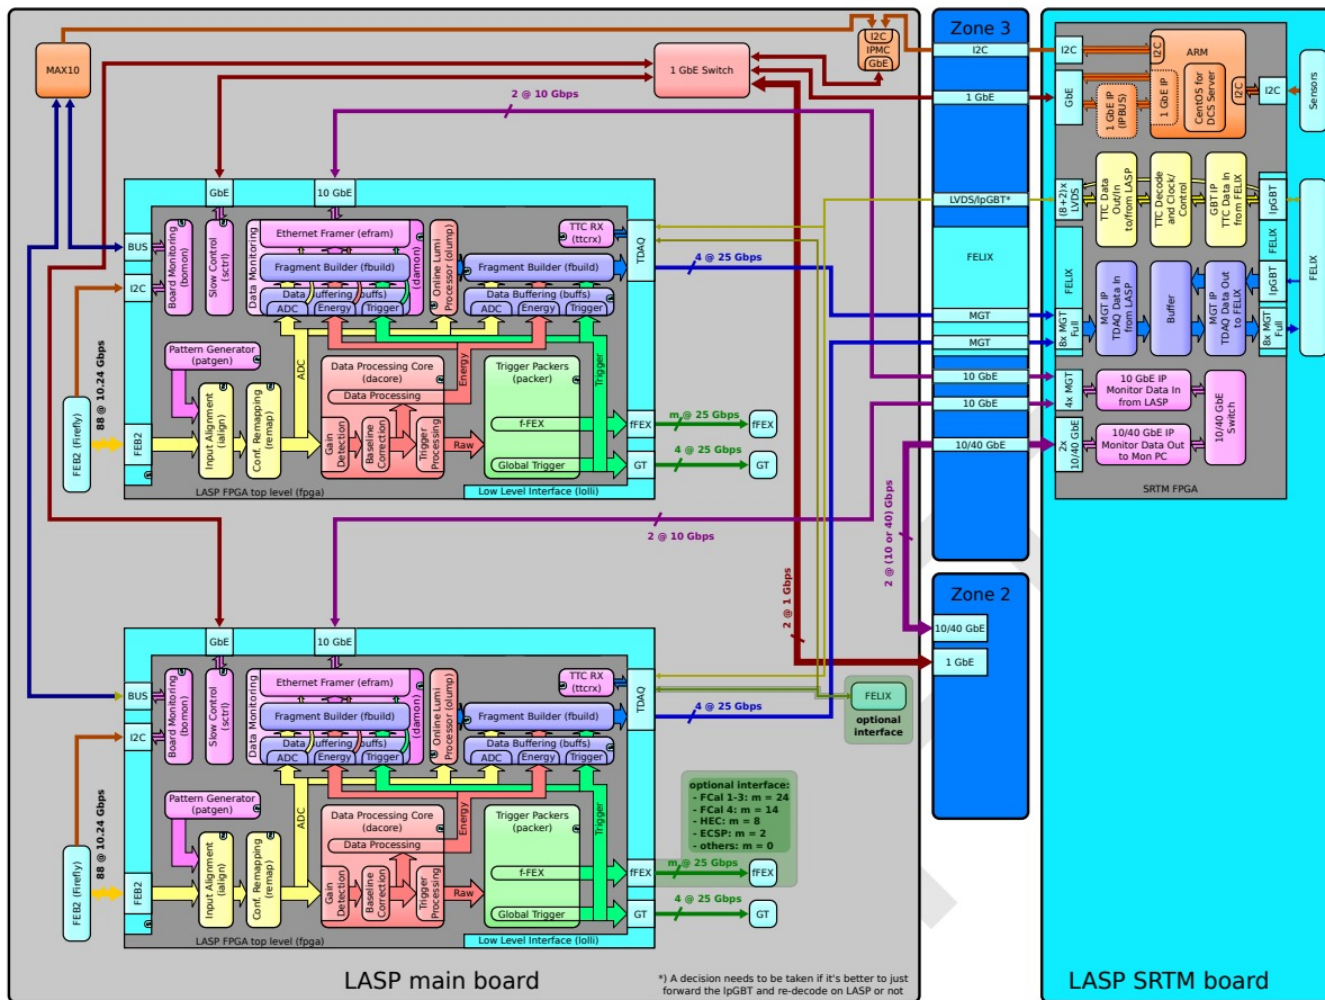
MAX10

1 GbE Switch

I2C
IPMC
GbE

Zone 3

I2C

1 GbE

LVDS/lpGBT*

FELIX

MGT

MGT

10 GbE

10 GbE

10/40 GbE

2 @ 10 Gbps

GbE

10 GbE

BUS

I2C

Board Monitoring (bomon)

Slow Control (sctrl)

Data Monitoring

Ethernet Framer (eframe)

Fragment Builder (fbuild)

Data Buffering (buffs)

ADC

Energy

Trigger

(damon)

Online Lumi Processor (olump)

TTC RX (ttcrx)

Fragment Builder (fbuild)

Data Buffering (buffs)

ADC

Energy

Trigger

TDAQ

4 @ 25 Gbps

Pattern Generator (patgen)

ADC

Energy

Data Processing Core (dacore)

Data Processing

Trigger Packers (packer)

Trigger

f-FEX

Global Trigger

fFEX

GT

m @ 25 Gbps

fFEX

4 @ 25 Gbps

GT

88 @ 10.24 Gbps

FEB2 (Firefly)

FEB2

Input Alignment (align)

Conf. Remapping (remap)

Gain Detection

Baseline Correction

Trigger Processing

Raw

LASP FPGA top level (fpga)

Low Level Interface (lolli)

2 @ 10 Gbps

2 @ 1 Gbps

2 @ (10 or 40) Gbps

Zone 2

10/40 GbE

1 GbE

FELIX

optional interface

GbE

10 GbE

BUS

I2C

Board Monitoring (bomon)

Slow Control (sctrl)

Data Monitoring

Ethernet Framer (eframe)

Fragment Builder (fbuild)

Data Buffering (buffs)

ADC

Energy

Trigger

(damon)

Online Lumi Processor (olump)

TTC RX (ttcrx)

Fragment Builder (fbuild)

Data Buffering (buffs)

ADC

Energy

Trigger

TDAQ

4 @ 25 Gbps

Pattern Generator (patgen)

ADC

Energy

Data Processing Core (dacore)

Data Processing

Trigger Packers (packer)

Trigger

f-FEX

Global Trigger

fFEX

GT

optional interface:
- FCal 1-3: m = 24
- FCal 4: m = 14
- HEC: m = 8
- ECSP: m = 2
- others: m = 0

m @ 25 Gbps

fFEX

4 @ 25 Gbps

GT

88 @ 10.24 Gbps

FEB2 (Firefly)

FEB2

Input Alignment (align)

Conf. Remapping (remap)

Gain Detection

Baseline Correction

Trigger Processing

Raw

LASP FPGA top level (fpga)

Low Level Interface (lolli)

LASP main board

*) A decision needs to be taken if it's better to just forward the lpGBT and re-decode on LASP or not

I2C

I2C

ARM

GbE

1 GbE IP (IPBUS)

1 GbE IP

CentOS for DCS Server

I2C

I2C

Sensors

(8+2)x LVDS

TTC Data Out/In to/from LASP

TTC Decode and Clock/ Control

GBT IP TTC Data In from FELIX

lpGBT

FELIX

FELIX

8x MGT Full

MGT IP TDAQ Data In from LASP

Buffer

MGT IP TDAQ Data Out to FELIX

lpGBT

8x MGT Full

4x MGT

10 GbE IP Monitor Data In from LASP

2x 10/40 GbE

10/40 GbE IP Monitor Data Out to Mon PC

10/40 GbE Switch

SRTM FPGA

LASP SRTM board